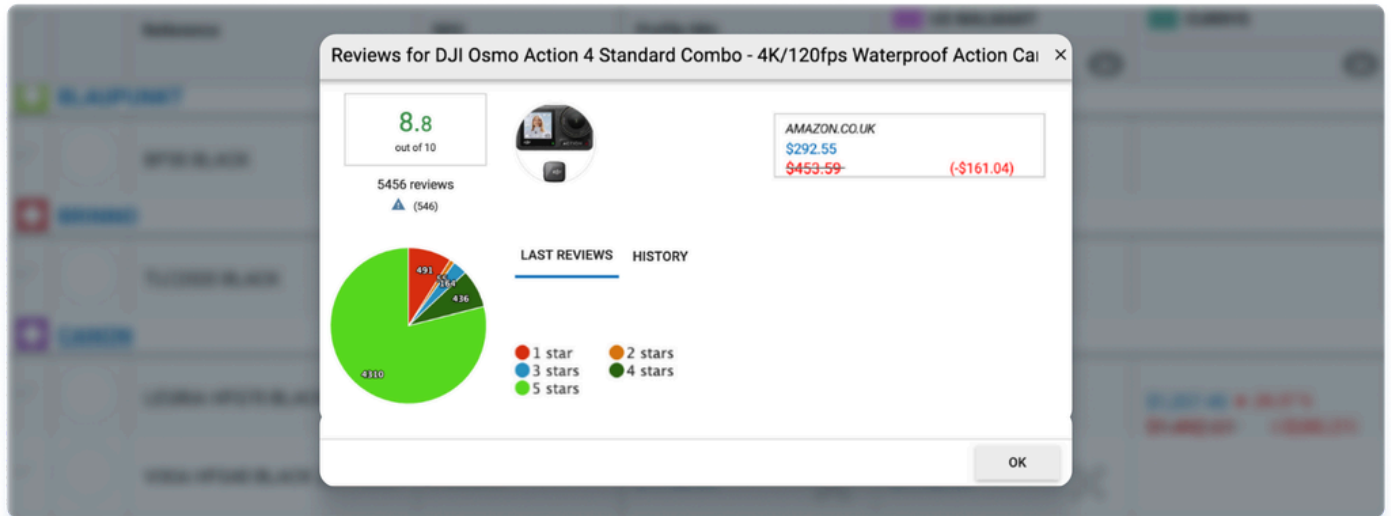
Reviews for DJI Osmo Action 4 Standard Combo - 4K/120fps Waterproof Action Ca

8.8
out of 10

5456 reviews
(546)

AMAZON.CO.UK
$292.55
$453.59 (-$161.04)

LAST REVIEWS HISTORY

491
164
436
4310

1 star
2 stars
3 stars
4 stars
5 stars

OK